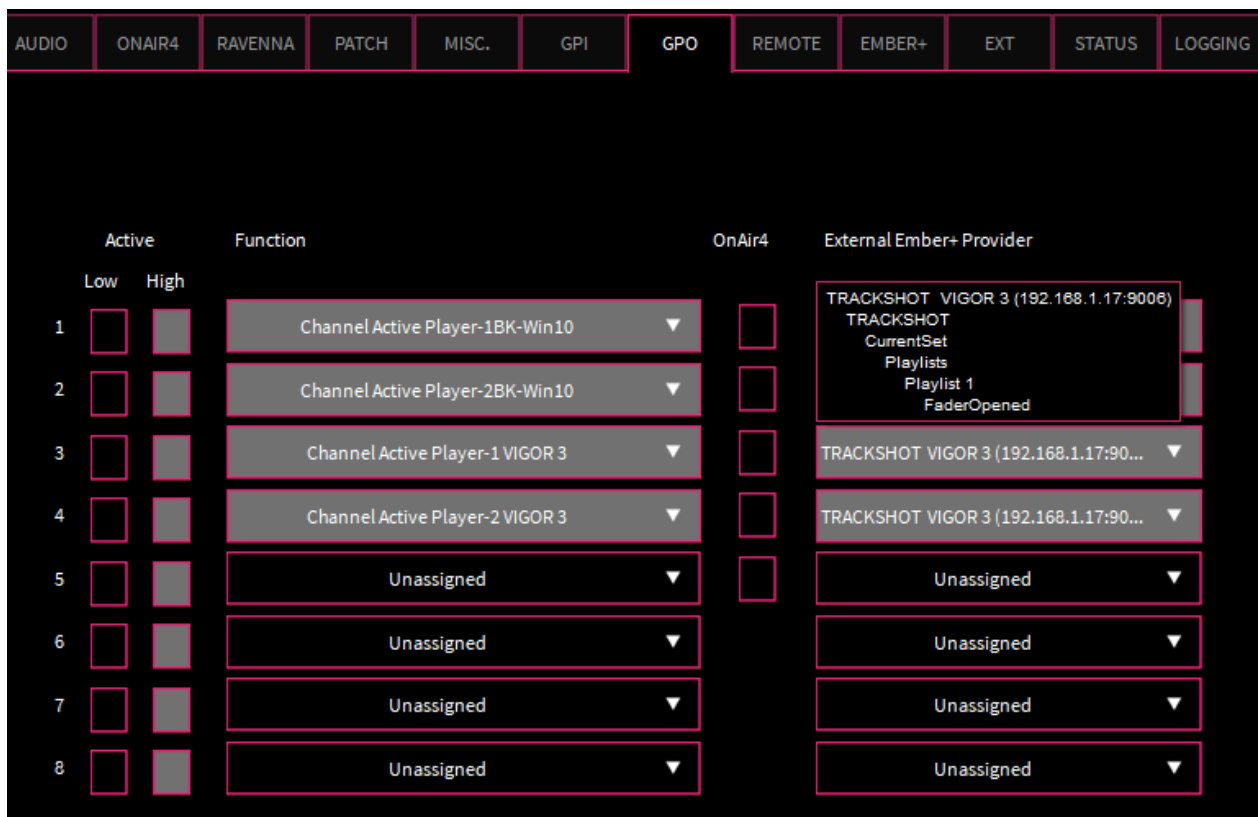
AUDIO | ONAIR4 | RAVENNA | PATCH | MISC. | GPI | GPO | REMOTE | EMBER+ | EXT | STATUS | LOGGING

Active
Low High

Function

OnAir4

External Ember+ Provider

1 Channel Active Player-1BK-Win10 ▼
2 Channel Active Player-2BK-Win10 ▼
3 Channel Active Player-1 VIGOR 3 ▼
4 Channel Active Player-2 VIGOR 3 ▼
5 Unassigned ▼
6 Unassigned ▼
7 Unassigned ▼
8 Unassigned ▼

TRACKSHOT VIGOR 3 (192.168.1.17:9006)
TRACKSHOT
CurrentSet
Playlists
Playlist 1
FaderOpened

TRACKSHOT VIGOR 3 (192.168.1.17:90... ▼
TRACKSHOT VIGOR 3 (192.168.1.17:90... ▼
Unassigned ▼
Unassigned ▼
Unassigned ▼
Unassigned ▼